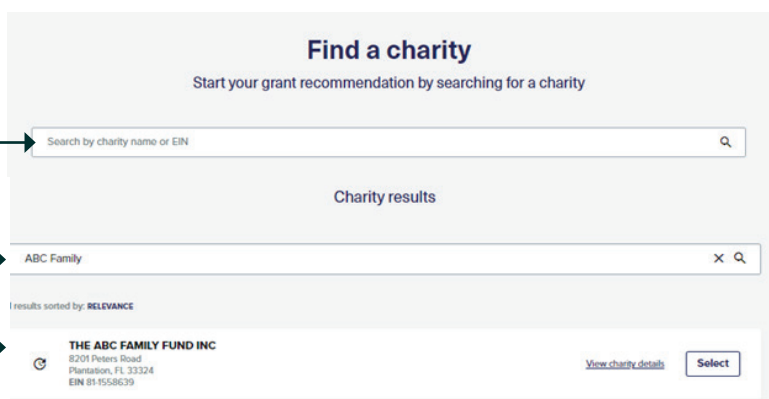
Find a charity

Start your grant recommendation by searching for a charity

Search by charity name or EIN

Charity results

ABC Family

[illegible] results sorted by: RELEVANCE

THE ABC FAMILY FUND INC
8201 Peters Road
Plantation, FL 33324
EIN 81-1558639

View charity details

Select